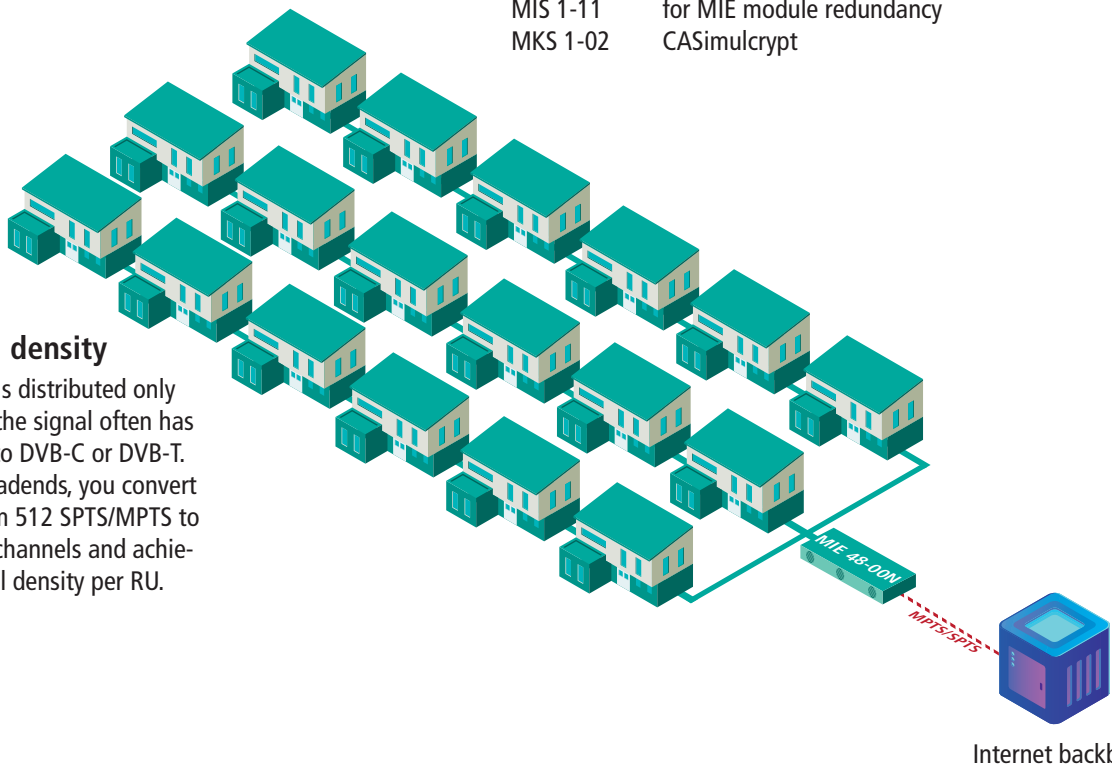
MIS 1-11 for MIE module redundancy
MKS 1-02 CASimulcrypt

density

s distributed only the signal often has o DVB-C or DVB-T. adends, you convert n 512 SPTS/MPTS to channels and achiel density per RU.

MIE 48-00N

MPTS/SPTS

Internet backb